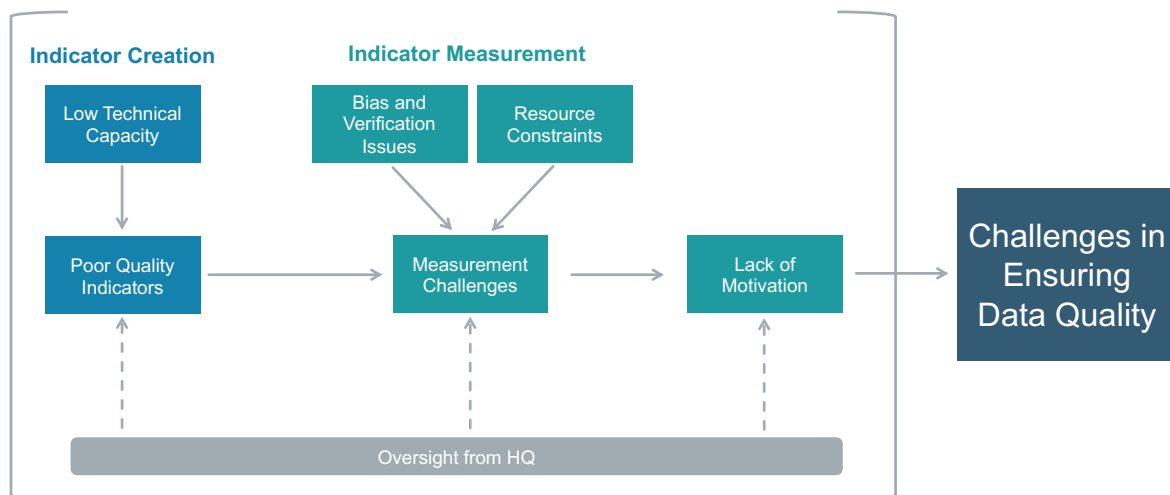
Indicator Creation

Indicator Measurement

Low Technical Capacity

Bias and Verification Issues

Resource Constraints

Poor Quality Indicators

Measurement Challenges

Lack of Motivation

Challenges in Ensuring Data Quality

Oversight from HQ